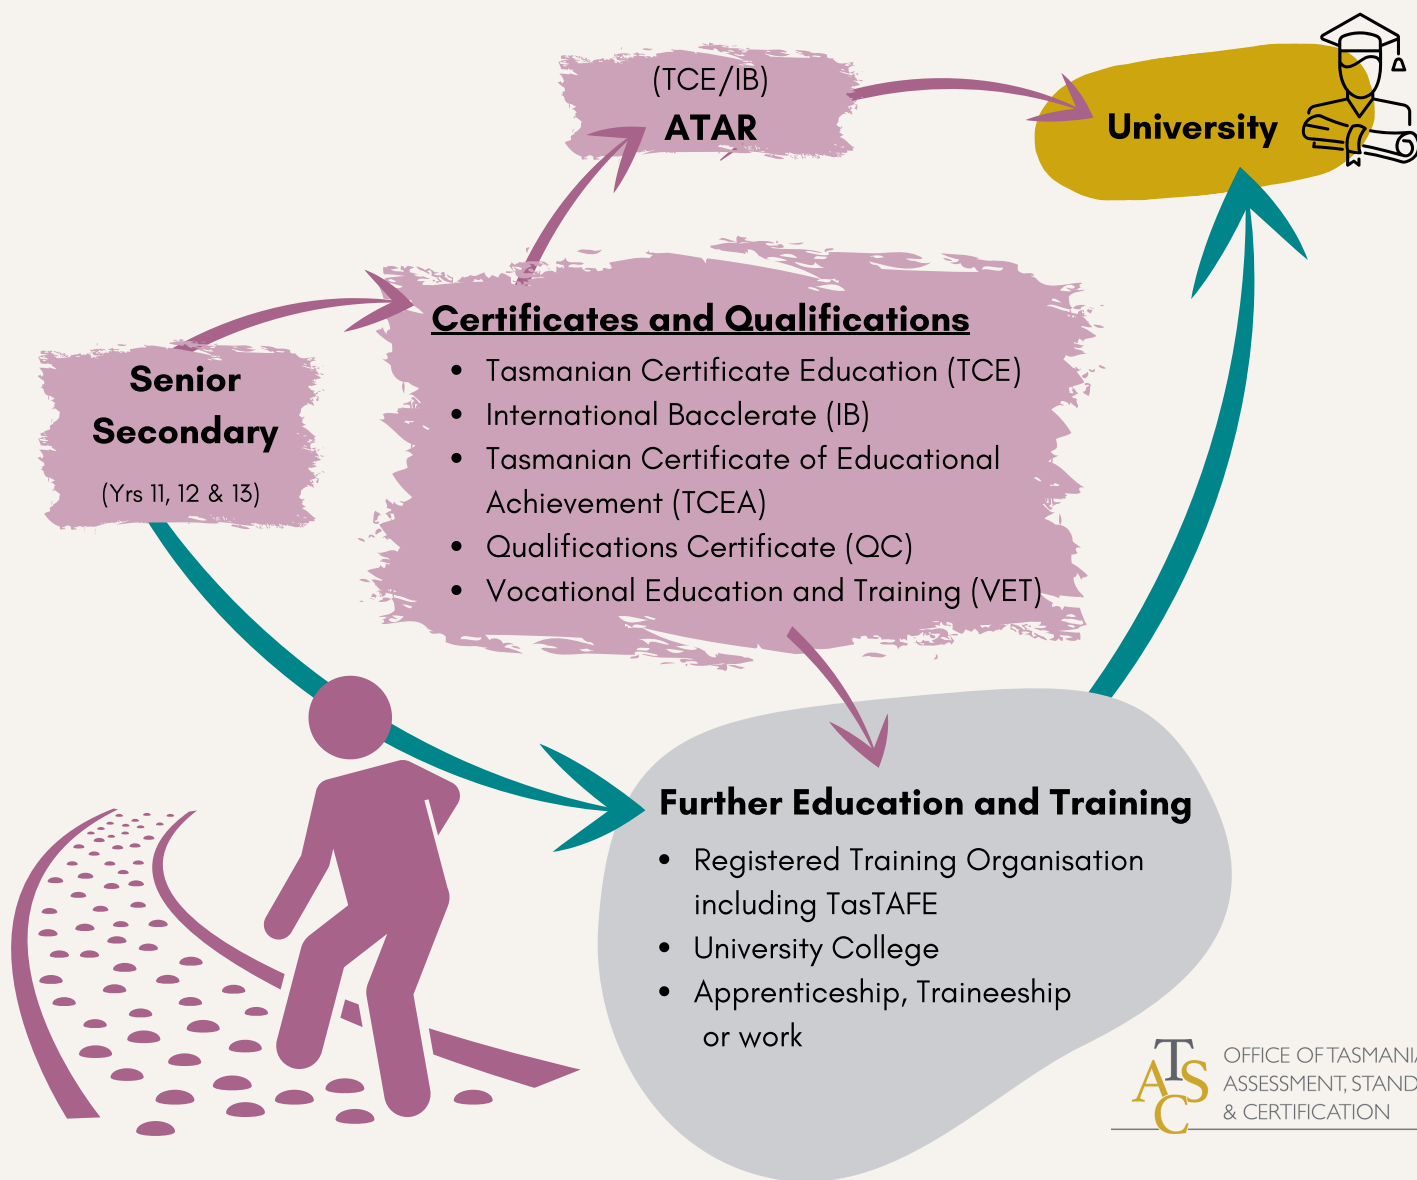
(TCE/IB)
ATAR

University

Senior Secondary
(Yrs 11, 12 & 13)

Certificates and Qualifications
- Tasmanian Certificate Education (TCE)
- International Bacclerate (IB)
- Tasmanian Certificate of Educational Achievement (TCEA)
- Qualifications Certificate (QC)
- Vocational Education and Training (VET)

Further Education and Training
- Registered Training Organisation including TasTAFE
- University College
- Apprenticeship, Traineeship or work

TASC
OFFICE OF TASMANI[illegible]
ASSESSMENT, STAND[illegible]
& CERTIFICATION